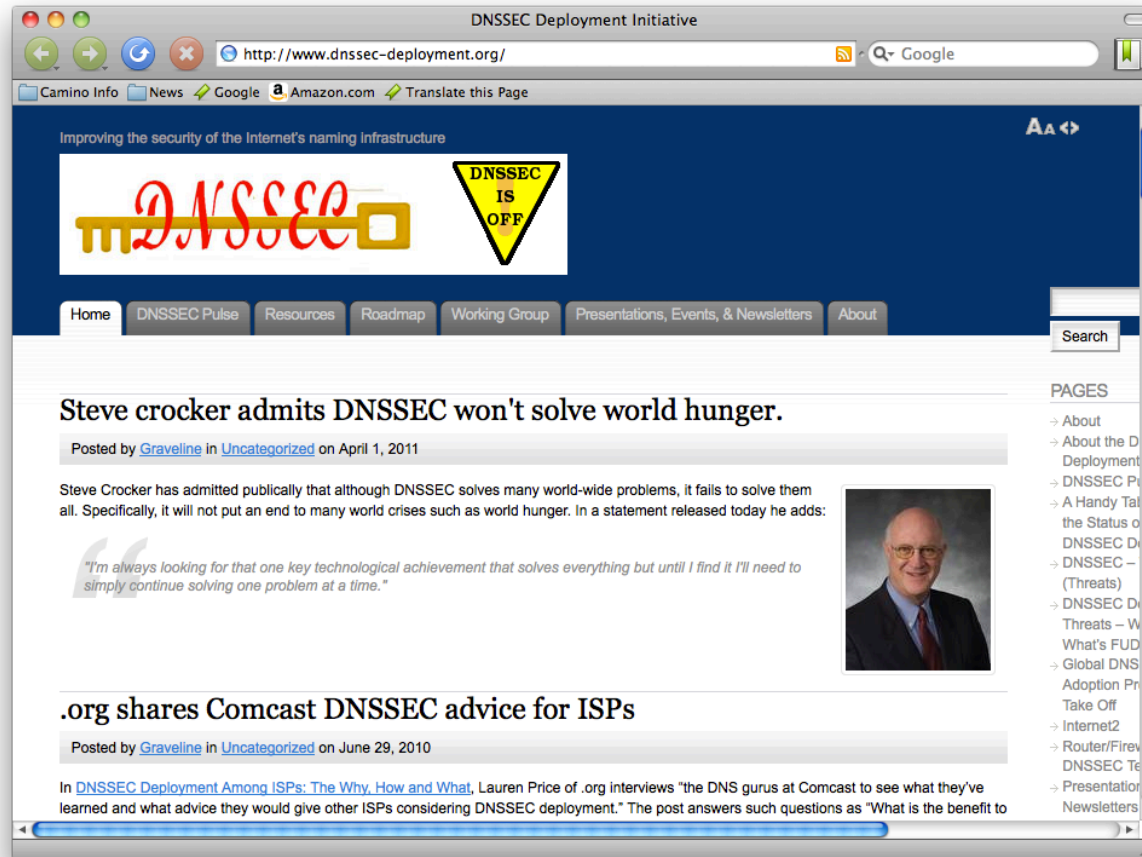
DNSSEC Deployment Initiative

http://www.dnssec-deployment.org/

Google

Camino Info News Google Amazon.com Translate this Page

Improving the security of the Internet's naming infrastructure

DNSSEC

DNSSEC IS OFF

Home DNSSEC Pulse Resources Roadmap Working Group Presentations, Events, & Newsletters About

Search

Steve crocker admits DNSSEC won't solve world hunger.

Posted by Graveline in Uncategorized on April 1, 2011

Steve Crocker has admitted publically that although DNSSEC solves many world-wide problems, it fails to solve them all. Specifically, it will not put an end to many world crises such as world hunger. In a statement released today he adds:

"I'm always looking for that one key technological achievement that solves everything but until I find it I'll need to simply continue solving one problem at a time."

.org shares Comcast DNSSEC advice for ISPs

Posted by Graveline in Uncategorized on June 29, 2010

In DNSSEC Deployment Among ISPs: The Why, How and What, Lauren Price of .org interviews "the DNS gurus at Comcast to see what they've learned and what advice they would give other ISPs considering DNSSEC deployment." The post answers such questions as "What is the benefit to

PAGES

About
About the D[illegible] Deployment
DNSSEC P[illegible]
A Handy Ta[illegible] the Status o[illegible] DNSSEC D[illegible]
DNSSEC – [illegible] (Threats)
DNSSEC D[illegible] Threats – W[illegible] What's FUD
Global DNS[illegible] Adoption Pr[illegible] Take Off
Internet2
Router/Fire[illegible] DNSSEC Te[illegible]
Presentation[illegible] Newsletters